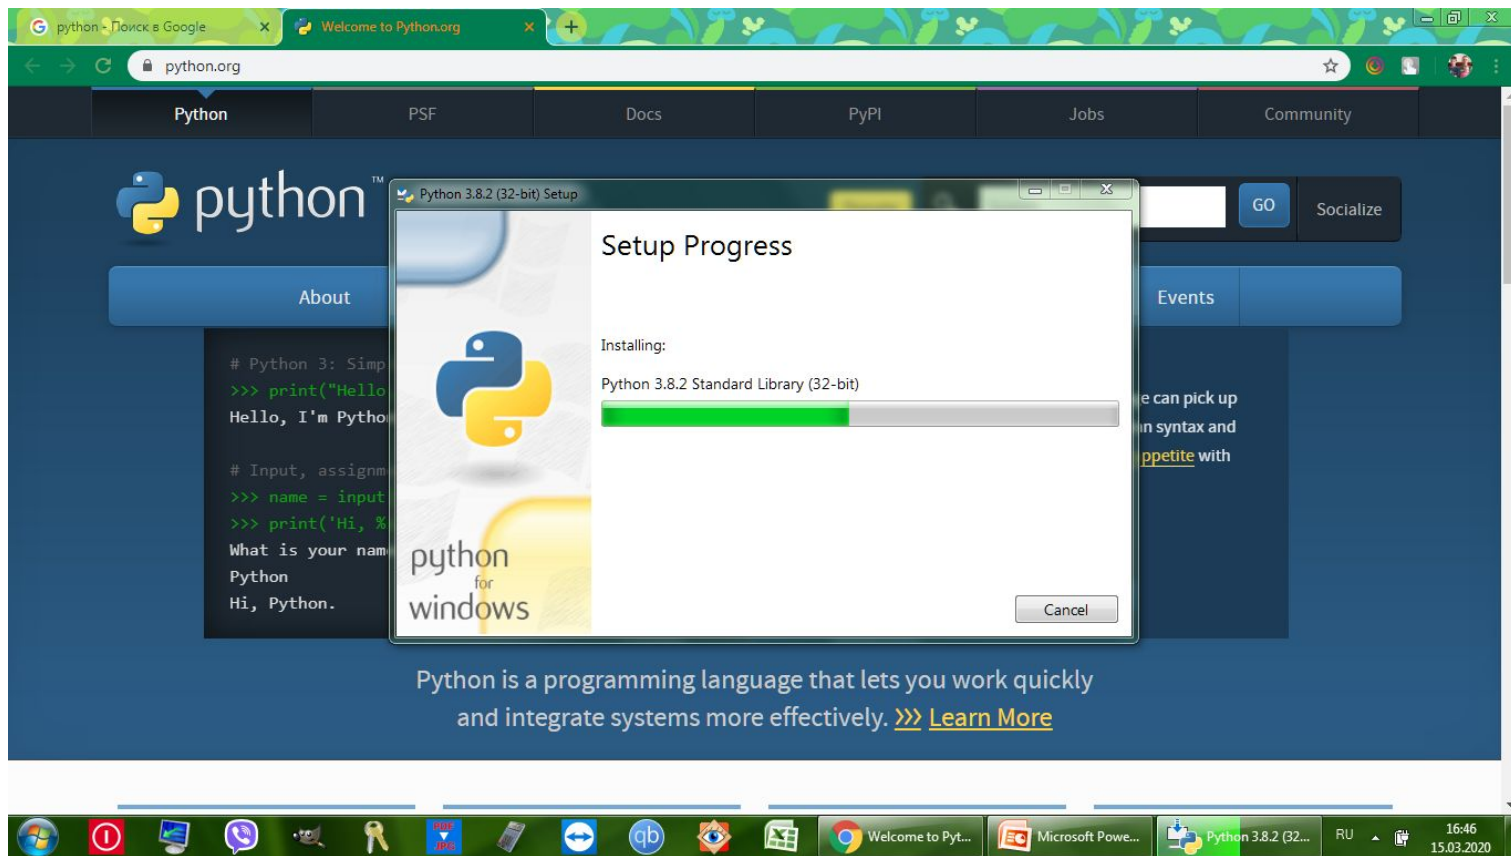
python - Поиск в Google
Welcome to Python.org

python.org

Python
PSF
Docs
PyPI
Jobs
Community

python™

GO
Socialize

About
Events

# Python 3: Simp
>>> print("Hello
Hello, I'm Pytho

# Input, assignm
>>> name = input
>>> print('Hi, %
What is your nam
Python
Hi, Python.

e can pick up
n syntax and
ppetite with

Python 3.8.2 (32-bit) Setup

Setup Progress

Installing:

Python 3.8.2 Standard Library (32-bit)

python
for
windows

Cancel

Python is a programming language that lets you work quickly and integrate systems more effectively. >>> Learn More

Welcome to Pyt...
Microsoft Powe...
Python 3.8.2 (32...
RU
16:46
15.03.2020